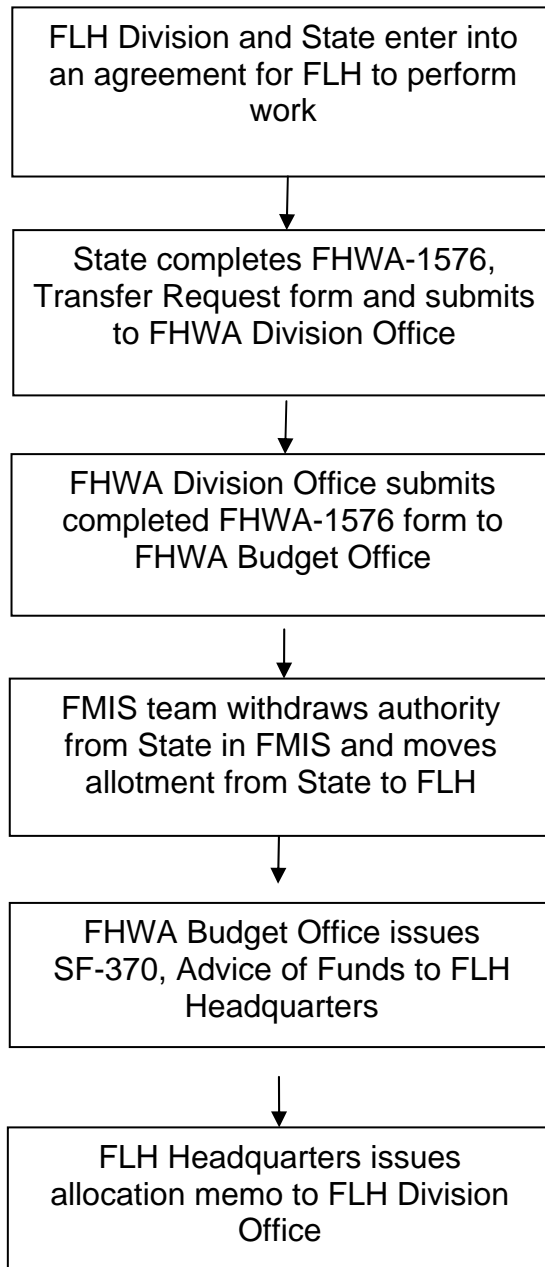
FLH Division and State enter into an agreement for FLH to perform work

State completes FHWA-1576, Transfer Request form and submits to FHWA Division Office

FHWA Division Office submits completed FHWA-1576 form to FHWA Budget Office

FMIS team withdraws authority from State in FMIS and moves allotment from State to FLH

FHWA Budget Office issues SF-370, Advice of Funds to FLH Headquarters

FLH Headquarters issues allocation memo to FLH Division Office